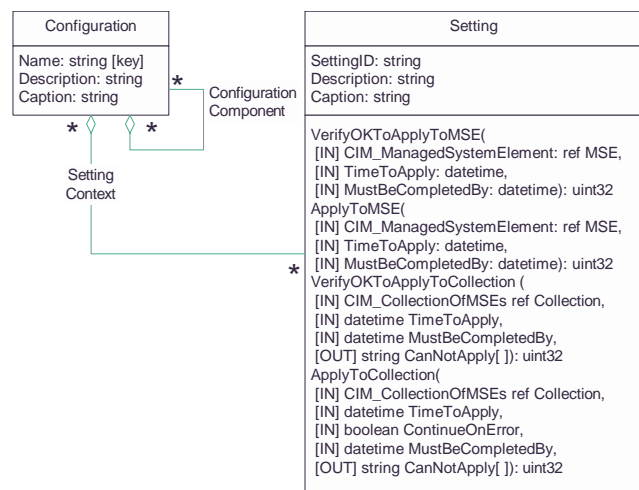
Configuration

Name: string [key]
Description: string
Caption: string

*

Configuration Component

* *

Setting Context

*

Setting

SettingID: string
Description: string
Caption: string

VerifyOKToApplyToMSE(
[IN] CIM_ManagedSystemElement: ref MSE,
[IN] TimeToApply: datetime,
[IN] MustBeCompletedBy: datetime): uint32
ApplyToMSE(
[IN] CIM_ManagedSystemElement: ref MSE,
[IN] TimeToApply: datetime,
[IN] MustBeCompletedBy: datetime): uint32
VerifyOKToApplyToCollection (
[IN] CIM_CollectionOfMSEs ref Collection,
[IN] datetime TimeToApply,
[IN] datetime MustBeCompletedBy,
[OUT] string CanNotApply[ ]): uint32
ApplyToCollection(
[IN] CIM_CollectionOfMSEs ref Collection,
[IN] datetime TimeToApply,
[IN] boolean ContinueOnError,
[IN] datetime MustBeCompletedBy,
[OUT] string CanNotApply[ ]): uint32